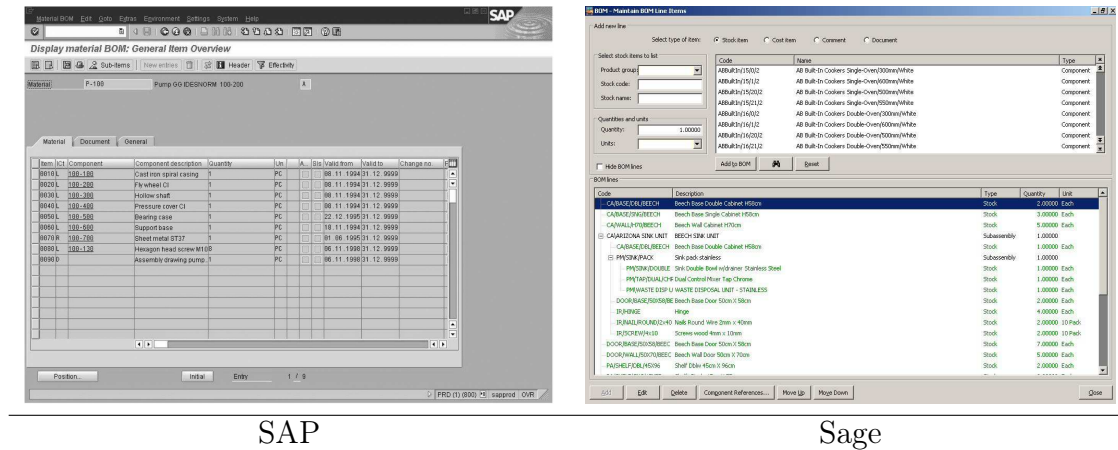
Material BOM Edit Goto Extras Environment Settings System Help

SAP

Display material BOM: General Item Overview

Sub-items | New entries | Header | Effectivity

Material P-100 Pump GG IDESNORM 100-200

Material | Document | General

| Item | ICt | Component | Component description | Quantity | Un | A... | Sls | Valid from | Valid to | Change no. |
|---|---|---|---|---|---|---|---|---|---|---|
| 0010 | L | 100-100 | Cast iron spiral casing | 1 | PC | | | 08.11.1994 | 31.12.9999 | |
| 0020 | L | 100-200 | Fly wheel CI | 1 | PC | | | 08.11.1994 | 31.12.9999 | |
| 0030 | L | 100-300 | Hollow shaft | 1 | PC | | | 08.11.1994 | 31.12.9999 | |
| 0040 | L | 100-400 | Pressure cover CI | 1 | PC | | | 08.11.1994 | 31.12.9999 | |
| 0050 | L | 100-500 | Bearing case | 1 | PC | | | 22.12.1995 | 31.12.9999 | |
| 0060 | L | 100-600 | Support base | 1 | PC | | | 18.11.1994 | 31.12.9999 | |
| 0070 | R | 100-700 | Sheet metal ST37 | 1 | PC | | | 01.06.1995 | 31.12.9999 | |
| 0080 | L | 100-130 | Hexagon head screw M10 | 8 | PC | | | 06.11.1998 | 31.12.9999 | |
| 0090 | D | | Assembly drawing pump... | 1 | PC | | | 06.11.1998 | 31.12.9999 | |

Position... | Initial | Entry | 1 / 9

PRD (1) (800) sapprod OVR

BOM - Maintain BOM Line Items

Add new line

Select type of item: Stock item | Cost item | Comment | Document

Select stock items to list
Product group:
Stock code:
Stock name:

Quantities and units
Quantity: 1.00000
Units:

Hide BOM lines

| Code | Name | Type |
|---|---|---|
| ABBuiltIn/15/0/2 | AB Built-In Cookers Single-Oven/300mm/White | Component |
| ABBuiltIn/15/1/2 | AB Built-In Cookers Single-Oven/600mm/White | Component |
| ABBuiltIn/15/20/2 | AB Built-In Cookers Single-Oven/500mm/White | Component |
| ABBuiltIn/15/21/2 | AB Built-In Cookers Single-Oven/550mm/White | Component |
| ABBuiltIn/16/0/2 | AB Built-In Cookers Double-Oven/300mm/White | Component |
| ABBuiltIn/16/1/2 | AB Built-In Cookers Double-Oven/600mm/White | Component |
| ABBuiltIn/16/20/2 | AB Built-In Cookers Double-Oven/500mm/White | Component |
| ABBuiltIn/16/21/2 | AB Built-In Cookers Double-Oven/550mm/White | Component |

Add to BOM | Reset

BOM lines

| Code | Description | Type | Quantity | Unit |
|---|---|---|---|---|
| CA/BASE/DBL/BEECH | Beech Base Double Cabinet H58cm | Stock | 2.00000 | Each |
| CA/BASE/SNG/BEECH | Beech Base Single Cabinet H58cm | Stock | 3.00000 | Each |
| CA/WALL/70/BEECH | Beech Wall Cabinet H70cm | Stock | 5.00000 | Each |
| CA/ARIZONA SINK UNIT | BEECH SINK UNIT | Subassembly | 1.00000 | |
| CA/BASE/DBL/BEECH | Beech Base Double Cabinet H58cm | Stock | 1.00000 | Each |
| PM/SINK/PACK | Sink pack stainless | Subassembly | 1.00000 | |
| PM/SINK/DOUBLE | Sink Double Bowl w/drainer Stainless Steel | Stock | 1.00000 | Each |
| PM/TAP/DUAL/CHF | Dual Control Mixer Tap Chrome | Stock | 1.00000 | Each |
| PM/WASTE DISP U | WASTE DISPOSAL UNIT - STAINLESS | Stock | 1.00000 | Each |
| DOOR/BASE/50X58/BE | Beech Base Door 50cm X 58cm | Stock | 2.00000 | Each |
| IR/HINGE | Hinge | Stock | 4.00000 | Each |
| IR/NAIL/ROUND/2x40 | Nails Round Wire 2mm x 40mm | Stock | 2.00000 | 10 Pack |
| IR/SCREW/4x10 | Screws wood 4mm x 10mm | Stock | 2.00000 | 10 Pack |
| DOOR/BASE/50X58/BEEC | Beech Base Door 50cm X 58cm | Stock | 7.00000 | Each |
| DOOR/WALL/50X70/BEEC | Beech Wall Door 50cm X 70cm | Stock | 5.00000 | Each |
| PA/SHELF/DBL/45X96 | Shelf Dble 45cm X 96cm | Stock | 2.00000 | Each |

Add | Edit | Delete | Component References... | Move Up | Move Down | Close

SAP

Sage